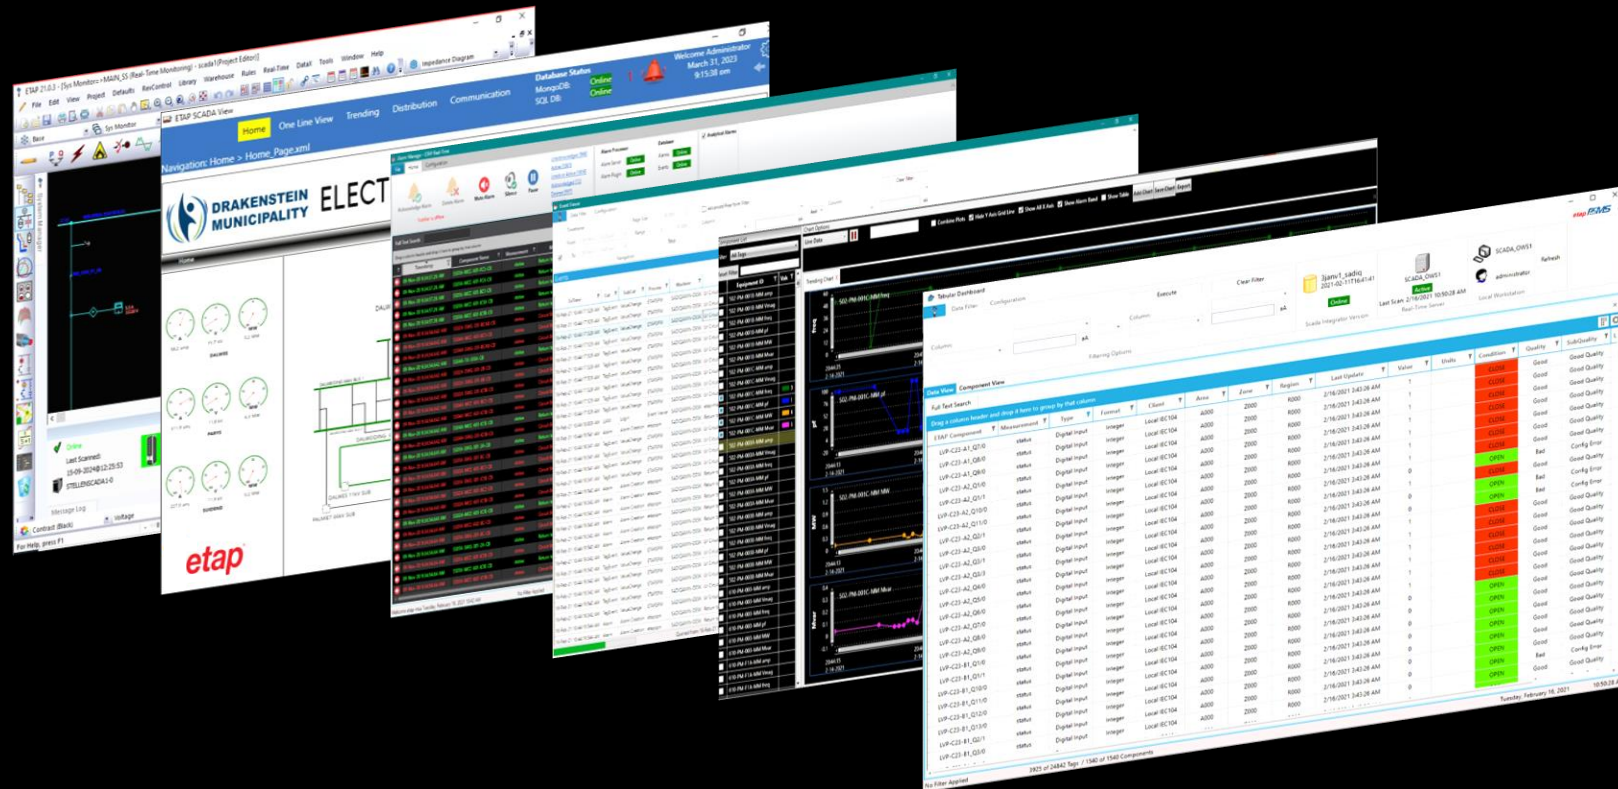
ETAP 21.0.3 - [Sys Monitor>>MAIN_SS (Real-Time Monitoring) - scada1(Project Editor)]

File Edit View Project Defaults RevControl Library Warehouse Rules Real-Time Detail Tools Window Help

Base

Sys Monitor

Impedance Diagram

Online

Last Scanned:

15-09-2024@12:25:53

STELLENSCADA1-0

Message Log

Contract (Black)

Voltage

For Help, press F1

ETAP SCADA View

Database Status

MongoDB: Online

SQL DB: Online

Welcome Administrator

March 31, 2023

9:15:08 am

Home One Line View Trending Distribution Communication

Navigation: Home > Home_Page.xml

DRAKENSTEIN MUNICIPALITY ELECT

Home

etap

Tabular Dashboard

Data Filter Configuration

Execute

Clear Filter

Column

Filtering Options

Data View Component View

Full Text Search

Drag a column header and drop it here to group by that column

| ETAP Component | Measurement | Type | Format | Client | Area | Zone | Region | Last Update | Value | Units | Condition | Quality | SubQuality |
|---|---|---|---|---|---|---|---|---|---|---|---|---|---|
| LVP-C23-A1_Q1/0 | status | Digital Input | integer | Local IEC104 | A000 | Z000 | R000 | 2/16/2021 3:43:26 AM | 1 | | CLOSE | Good | Good Quality |
| LVP-C23-A1_Q8/0 | status | Digital Input | integer | Local IEC104 | A000 | Z000 | R000 | 2/16/2021 3:43:26 AM | 1 | | CLOSE | Good | Good Quality |
| LVP-C23-A1_Q8/0 | status | Digital Input | integer | Local IEC104 | A000 | Z000 | R000 | 2/16/2021 3:43:26 AM | 1 | | CLOSE | Good | Good Quality |
| LVP-C23-A2_Q1/0 | status | Digital Input | integer | Local IEC104 | A000 | Z000 | R000 | 2/16/2021 3:43:26 AM | 1 | | CLOSE | Good | Good Quality |
| LVP-C23-A2_Q1/1 | status | Digital Input | integer | Local IEC104 | A000 | Z000 | R000 | 2/16/2021 3:43:26 AM | 1 | | CLOSE | Bad | Config Error |
| LVP-C23-A2_Q10/0 | status | Digital Input | integer | Local IEC104 | A000 | Z000 | R000 | 2/16/2021 3:43:26 AM | 0 | | OPEN | Good | Good Quality |
| LVP-C23-A2_Q11/0 | status | Digital Input | integer | Local IEC104 | A000 | Z000 | R000 | 2/16/2021 3:43:26 AM | 1 | | CLOSE | Bad | Config Error |
| LVP-C23-A2_Q2/1 | status | Digital Input | integer | Local IEC104 | A000 | Z000 | R000 | 2/16/2021 3:43:26 AM | 0 | | OPEN | Good | Good Quality |

Tuesday, February 16, 2021

2925 of 24842 Tags / 1540 of 1540 Components

No Filter Applied

3janv1_sadiq

Online

SCADA_OWS1

Active

Last Scan 2/16/2021 10:50:08 AM

Real-Time Server

SCADA_OWS1

administrator

Refresh

Local Workstation

Scada Integrator Version

etap

Combine Plots Hide Y Axis Grid Line Show All X Axis Show Alarm Band Show Table Add Chart Save Chart Export

Chart Options

Line Date

Trending Chart

Equipment ID

All Tags